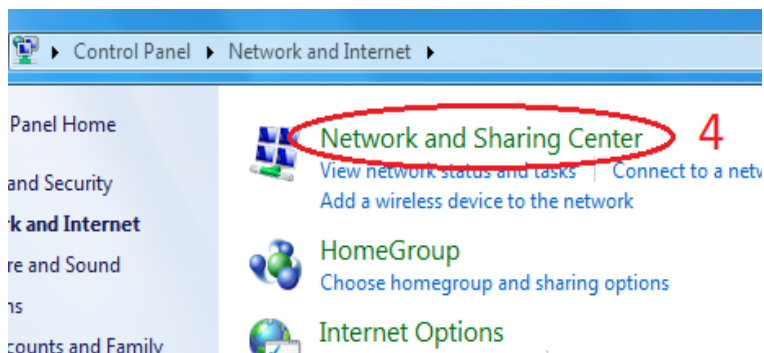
Control Panel ▸ Network and Internet ▸

Panel Home

and Security

k and Internet

re and Sound

ns

counts and Family

Network and Sharing Center 4

View network status and tasks | Connect to a netw

Add a wireless device to the network

HomeGroup

Choose homegroup and sharing options

Internet Options